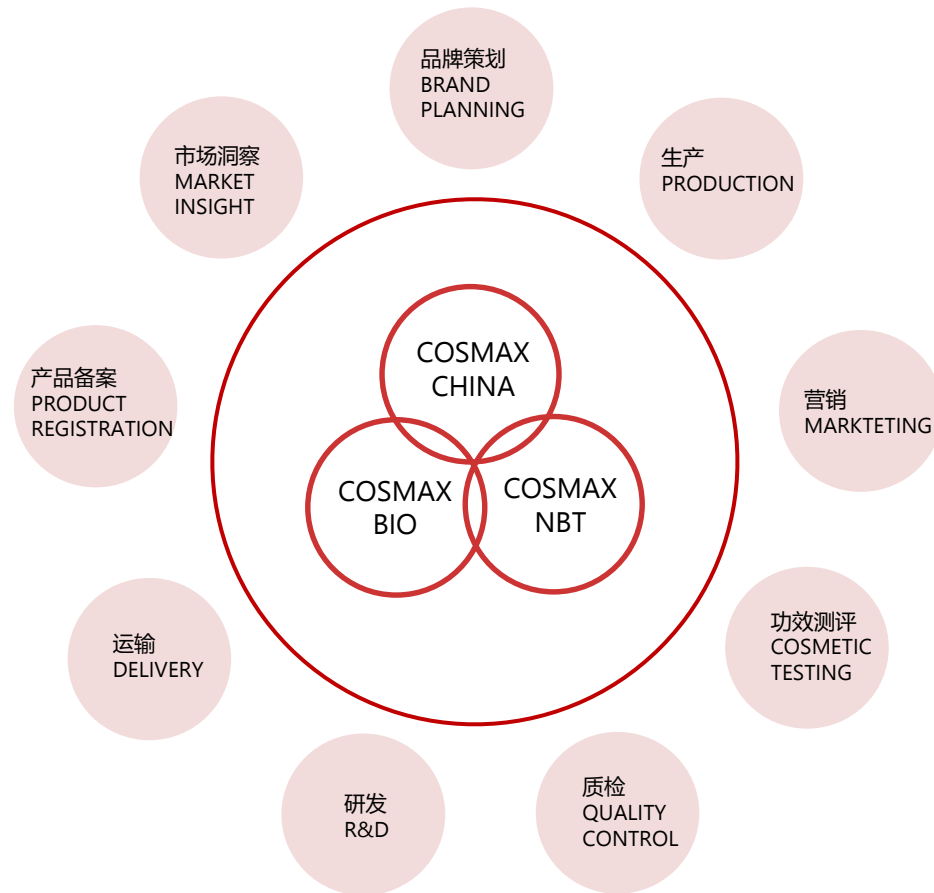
品牌策划
BRAND
PLANNING

生产
PRODUCTION

营销
MARKTETING

功效测评
COSMETIC
TESTING

质检
QUALITY
CONTROL

研发
R&D

运输
DELIVERY

产品备案
PRODUCT
REGISTRATION

市场洞察
MARKET
INSIGHT

COSMAX
CHINA

COSMAX
BIO

COSMAX
NBT